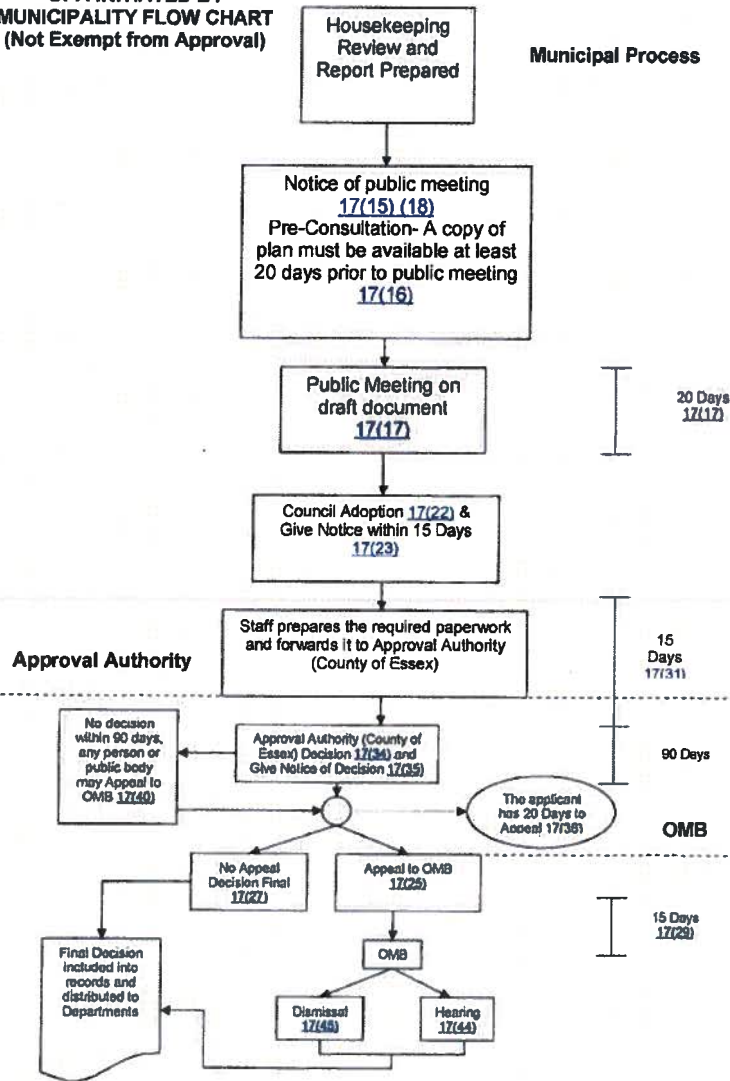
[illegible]
MUNICIPALITY FLOW CHART
(Not Exempt from Approval)

Housekeeping Review and Report Prepared

Municipal Process

Notice of public meeting 17(15) (18)
Pre-Consultation- A copy of plan must be available at least 20 days prior to public meeting 17(16)

Public Meeting on draft document 17(17)

20 Days 17(17)

Council Adoption 17(22) & Give Notice within 15 Days 17(23)

Approval Authority

Staff prepares the required paperwork and forwards it to Approval Authority (County of Essex)

15 Days 17(31)

No decision within 90 days, any person or public body may Appeal to OMB 17(40)

Approval Authority (County of Essex) Decision 17(34) and Give Notice of Decision 17(35)

90 Days

The applicant has 20 Days to Appeal 17(36)

OMB

No Appeal Decision Final 17(27)

Appeal to OMB 17(25)

15 Days 17(29)

OMB

Final Decision included into records and distributed to Departments

Dismissal 17(45)

Hearing 17(44)